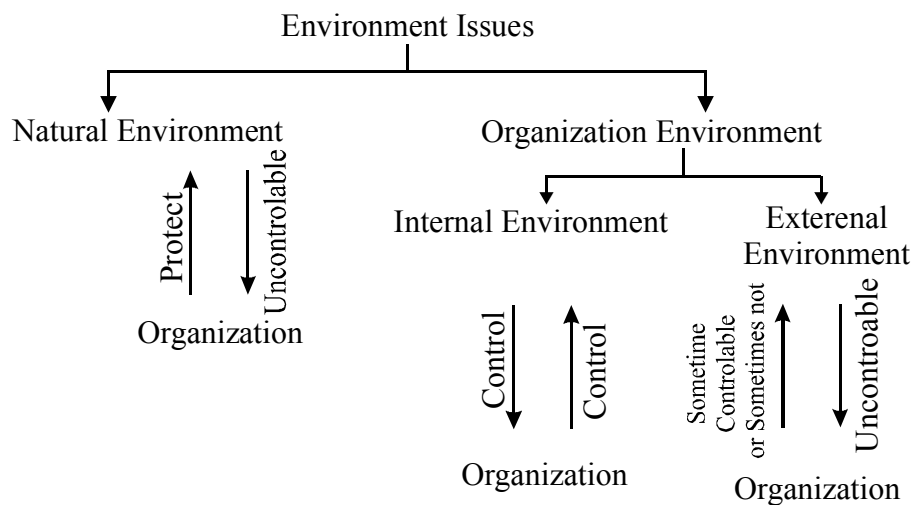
Environment Issues

Natural Environment

Protect

Uncontrolable

Organization

Organization Environment

Internal Environment

Control

Control

Organization

Exterenal Environment

Sometime Controlable or Sometimes not

Uncontroable

Organization